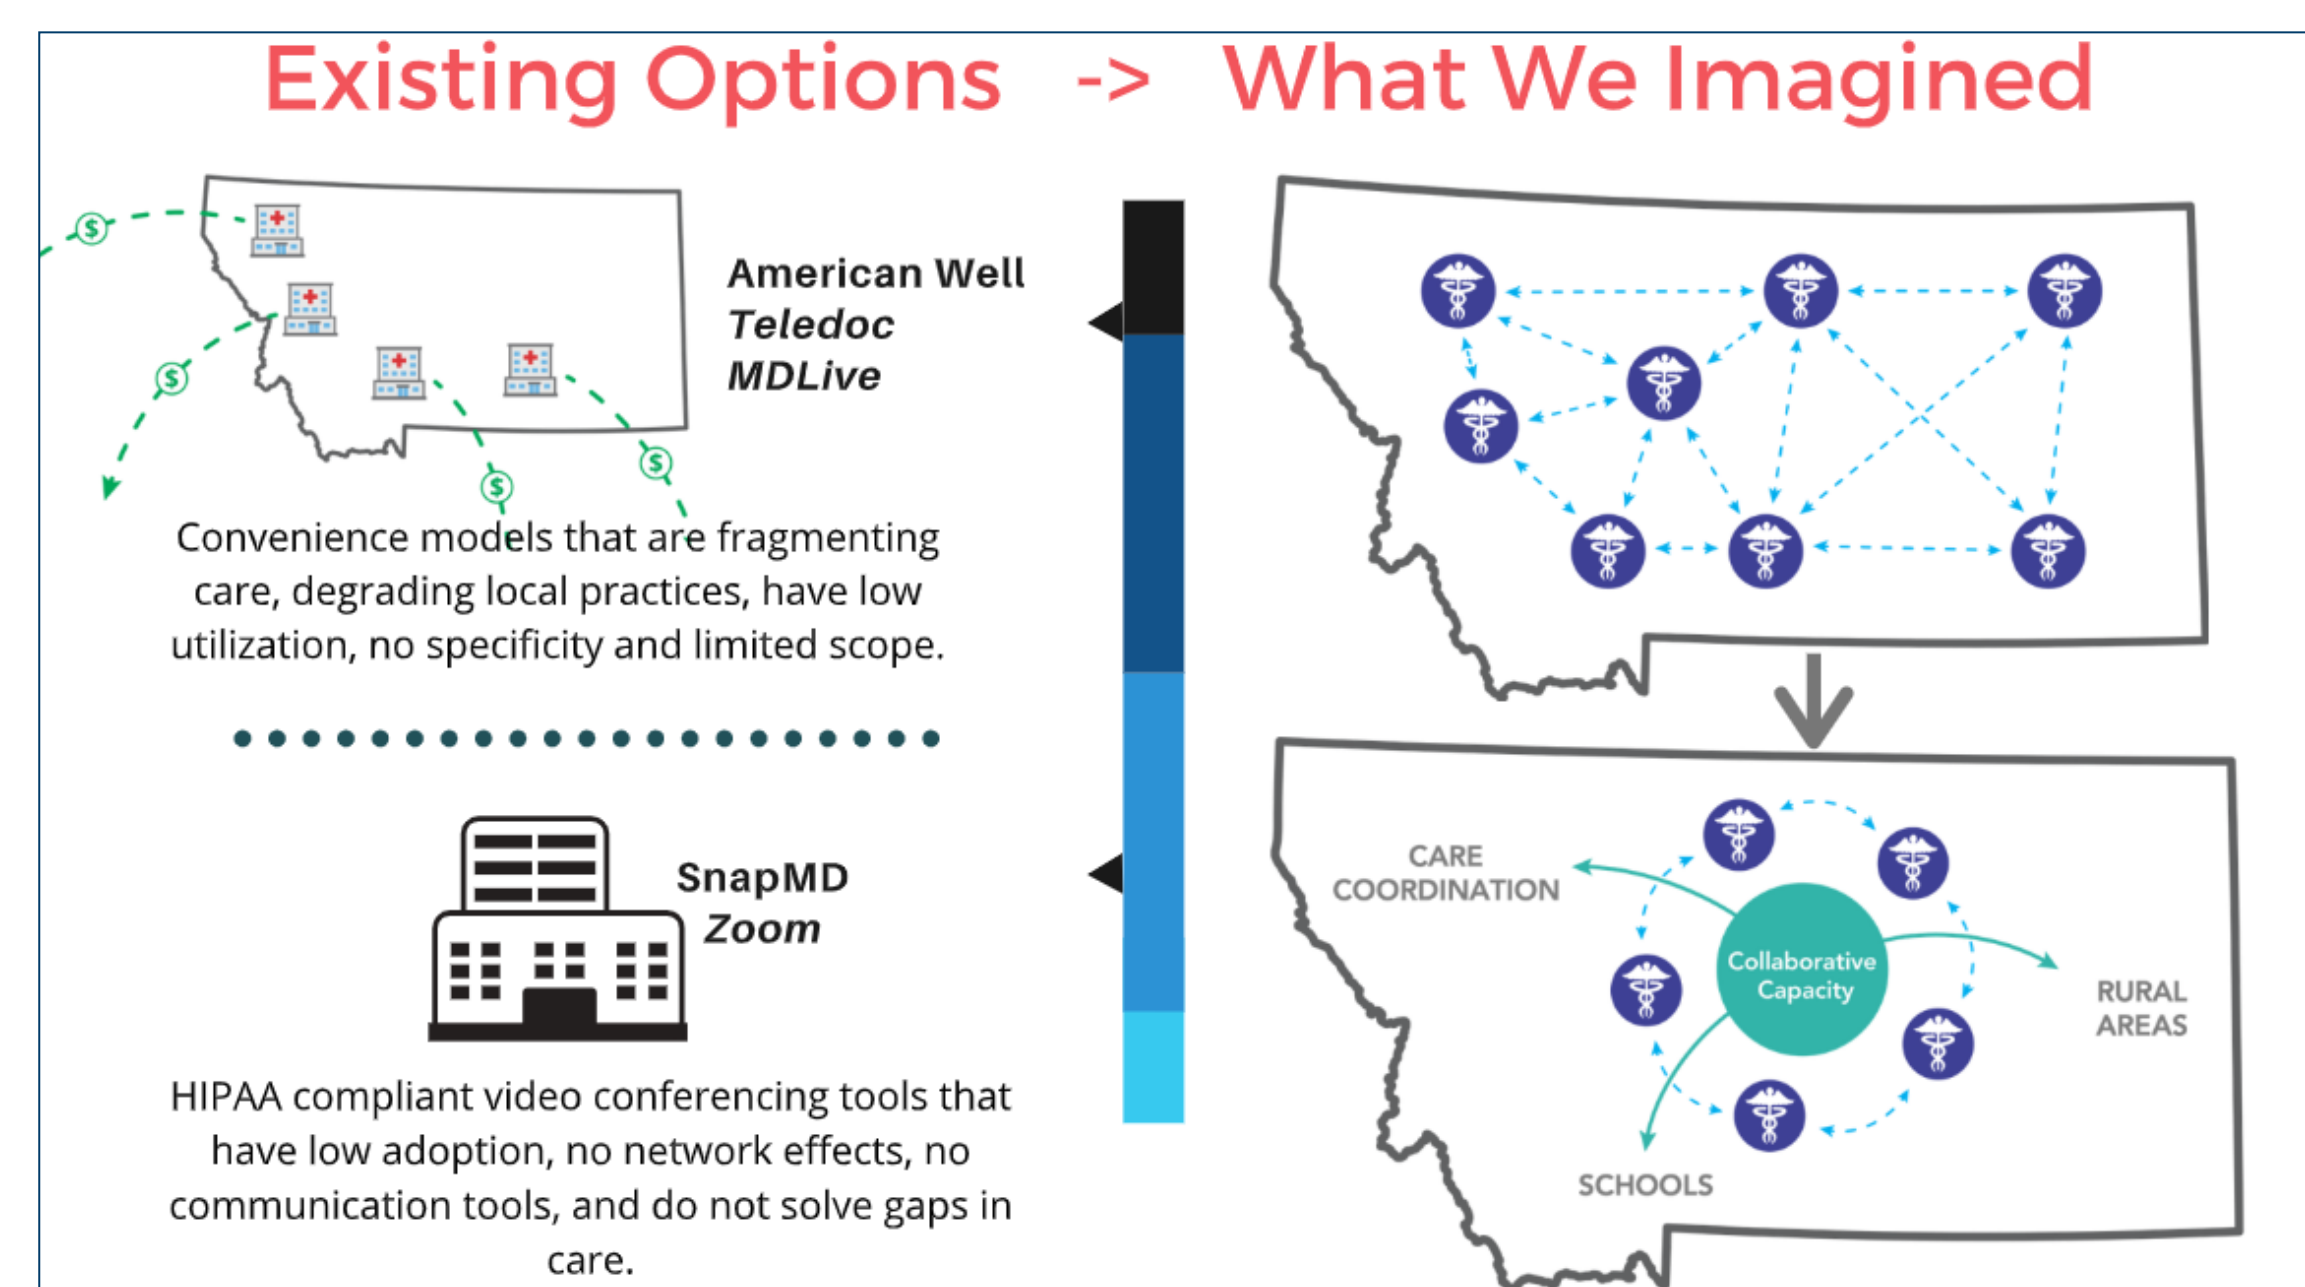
Existing Options -> What We Imagined

$ $ $ $

American Well
Teledoc
MDLive

Convenience models that are fragmenting care, degrading local practices, have low utilization, no specificity and limited scope.

SnapMD
Zoom

HIPAA compliant video conferencing tools that have low adoption, no network effects, no communication tools, and do not solve gaps in care.

CARE COORDINATION

Collaborative Capacity

RURAL AREAS

SCHOOLS